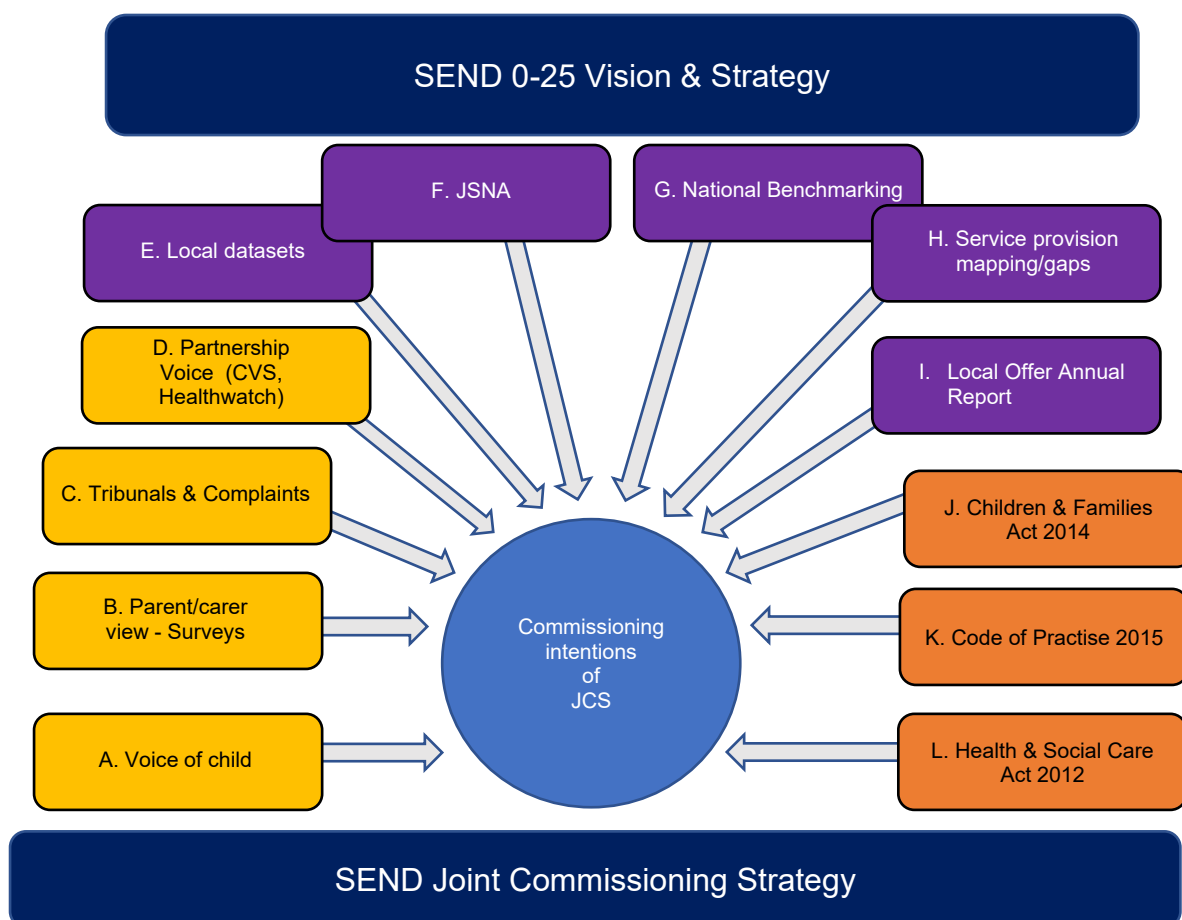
SEND 0-25 Vision & Strategy

E. Local datasets

F. JSNA

G. National Benchmarking

H. Service provision mapping/gaps

D. Partnership Voice (CVS, Healthwatch)

I. Local Offer Annual Report

C. Tribunals & Complaints

J. Children & Families Act 2014

B. Parent/carer view - Surveys

Commissioning intentions of JCS

K. Code of Practise 2015

A. Voice of child

L. Health & Social Care Act 2012

SEND Joint Commissioning Strategy